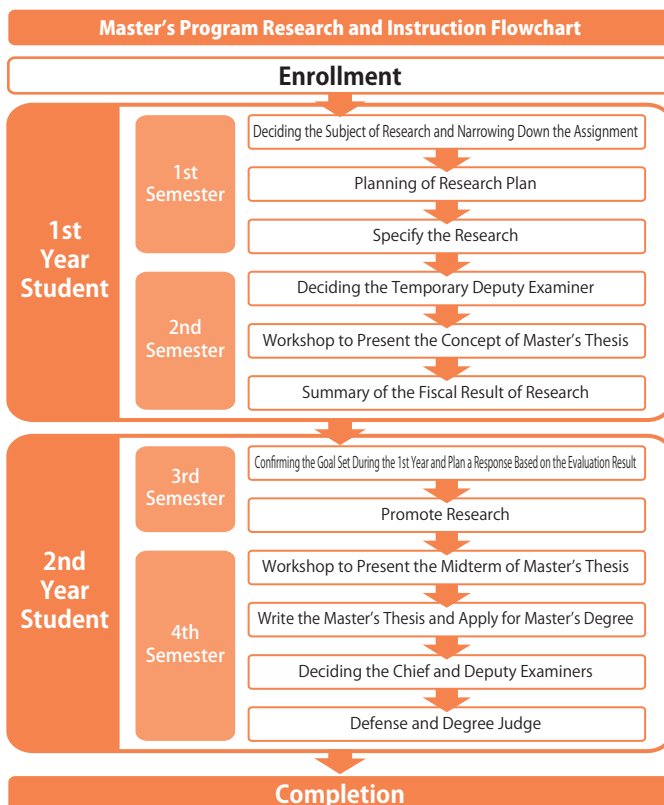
Master's Program Research and Instruction Flowchart

Enrollment

1st Year Student

1st Semester

Deciding the Subject of Research and Narrowing Down the Assignment

Planning of Research Plan

Specify the Research

2nd Semester

Deciding the Temporary Deputy Examiner

Workshop to Present the Concept of Master's Thesis

Summary of the Fiscal Result of Research

2nd Year Student

3rd Semester

Confirming the Goal Set During the 1st Year and Plan a Response Based on the Evaluation Result

Promote Research

4th Semester

Workshop to Present the Midterm of Master's Thesis

Write the Master's Thesis and Apply for Master's Degree

Deciding the Chief and Deputy Examiners

Defense and Degree Judge

Completion